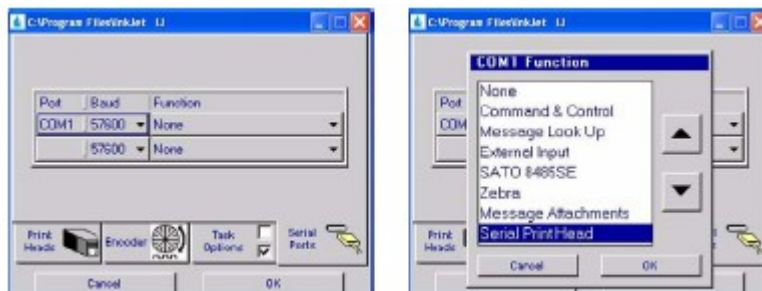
C:\Program Files\InkJet IJ

| Port | Baud | Function |
|---|---|---|
| COM1 | 57600 | None |
| | 57600 | None |

Print Heads
Encoder
Task Options
Serial Ports

Cancel
OK

C:\Program Files\InkJet IJ

Port
COM

COM1 Function

None
Command & Control
Message Look Up
External Input
SATO 8485SE
Zebra
Message Attachments
Serial Print Head

Cancel
OK

Print Heads